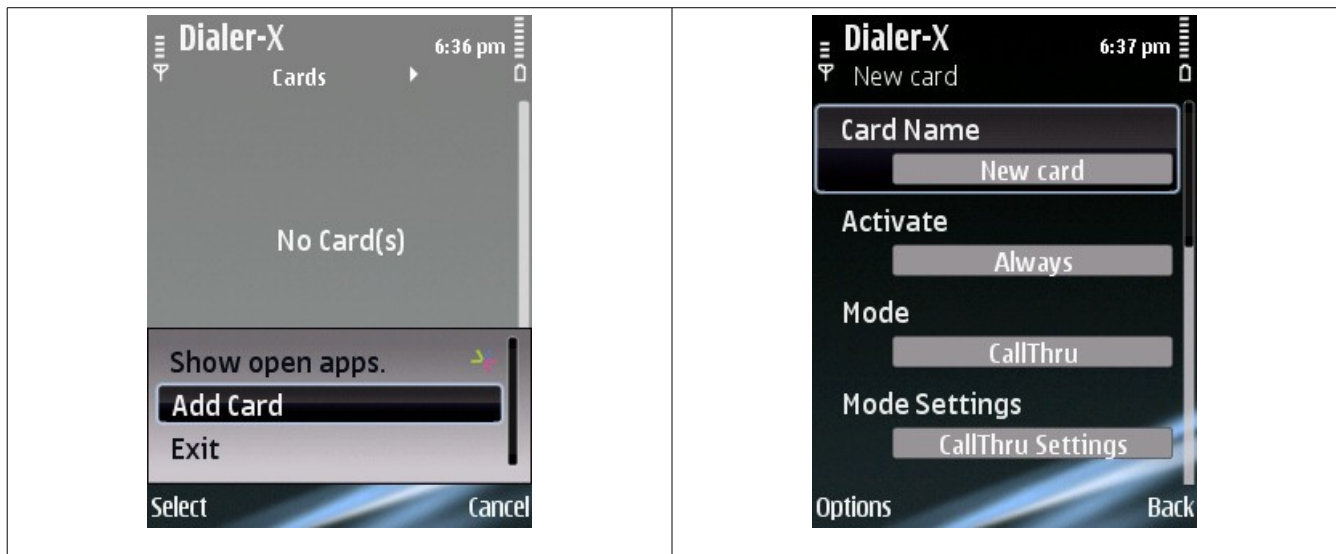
Dialer-X 6:36 pm
Cards

No Card(s)

Show open apps.
Add Card
Exit

Select Cancel

Dialer-X 6:37 pm
New card

Card Name
New card

Activate
Always

Mode
CallThru

Mode Settings
CallThru Settings

Options Back